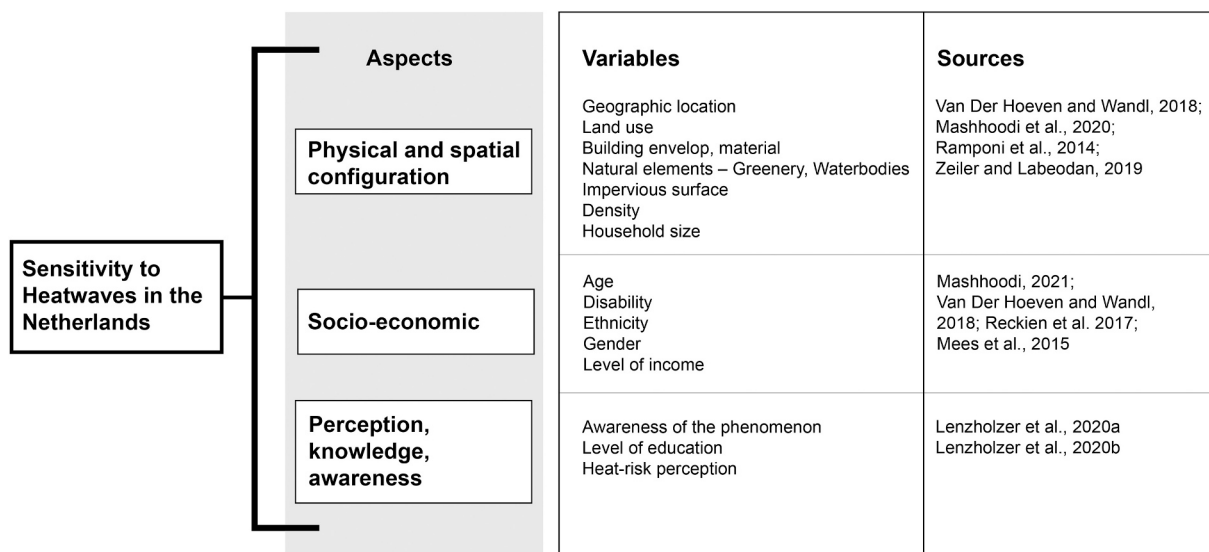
Sensitivity to Heatwaves in the Netherlands

| Aspects | Variables | Sources |
|---|---|---|
| Physical and spatial configuration | Geographic location<br>Land use<br>Building envelop, material<br>Natural elements – Greenery, Waterbodies<br>Impervious surface<br>Density<br>Household size | Van Der Hoeven and Wandl, 2018;<br>Mashhoodi et al., 2020;<br>Ramponi et al., 2014;<br>Zeiler and Labeodan, 2019 |
| Socio-economic | Age<br>Disability<br>Ethnicity<br>Gender<br>Level of income | Mashhoodi, 2021;<br>Van Der Hoeven and Wandl, 2018; Reckien et al. 2017;<br>Mees et al., 2015 |
| Perception, knowledge, awareness | Awareness of the phenomenon<br>Level of education<br>Heat-risk perception | Lenzholzer et al., 2020a<br>Lenzholzer et al., 2020b |